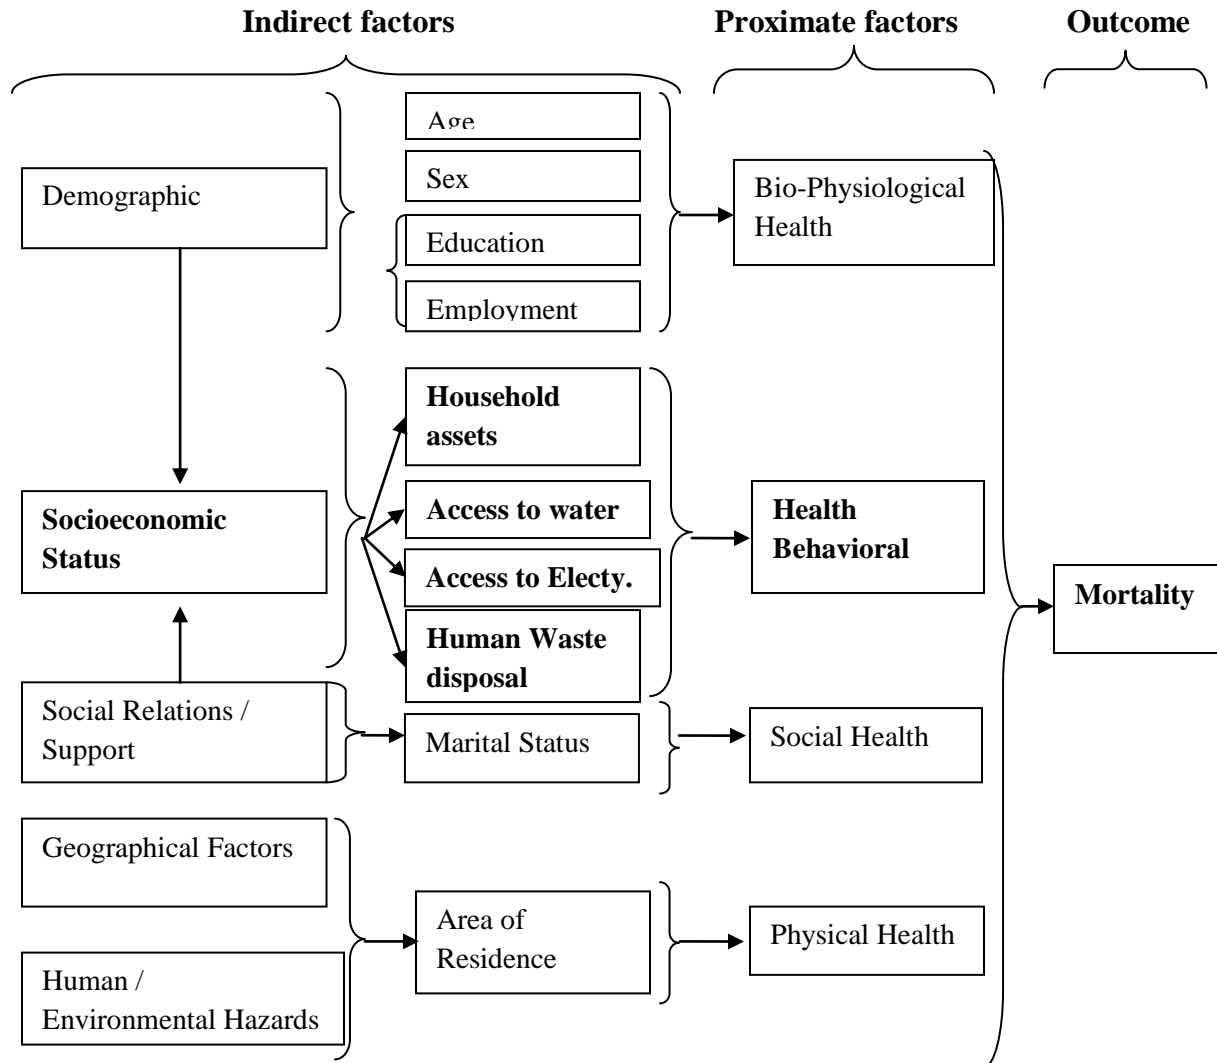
Indirect factors

Proximate factors

Outcome

Demographic

Age

Sex

Education

Employment

Bio-Physiological Health

Socioeconomic Status

Household assets

Access to water

Access to Electy.

Human Waste disposal

Health Behavioral

Mortality

Social Relations / Support

Marital Status

Social Health

Geographical Factors

Human / Environmental Hazards

Area of Residence

Physical Health